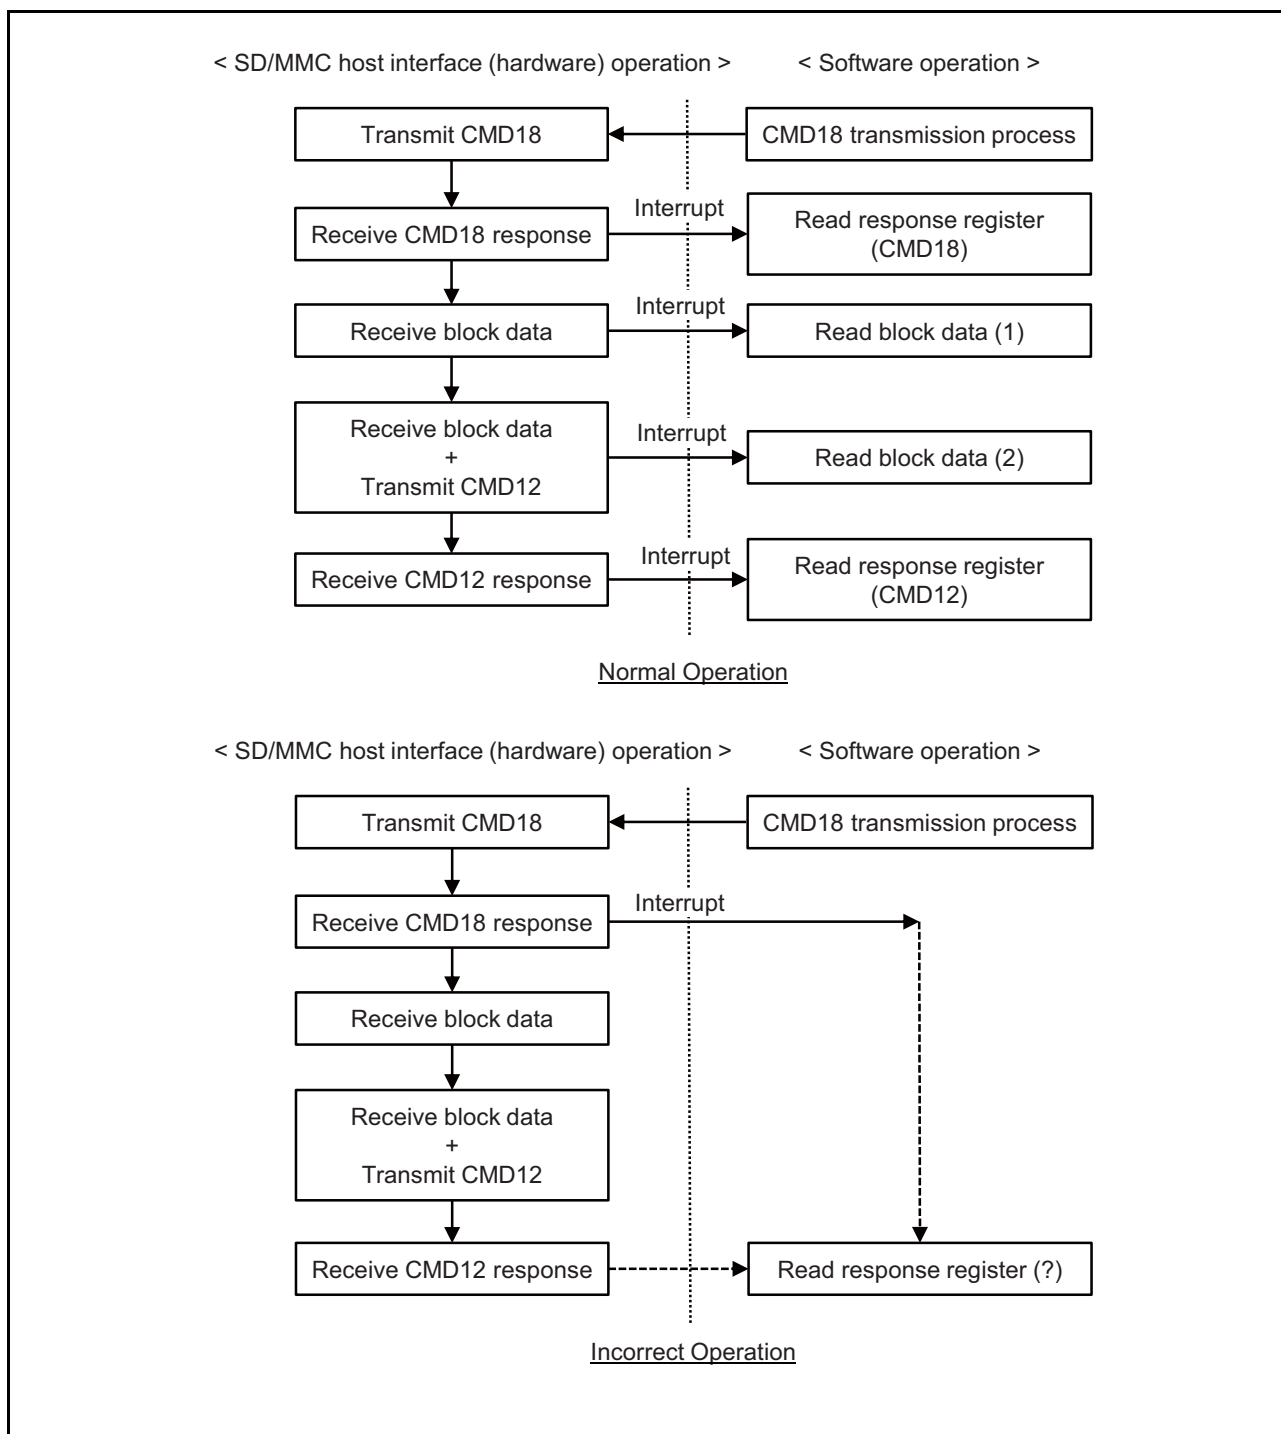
< SD/MMC host interface (hardware) operation >

< Software operation >

Transmit CMD18

CMD18 transmission process

Receive CMD18 response

Interrupt

Read response register (CMD18)

Receive block data

Interrupt

Read block data (1)

Receive block data + Transmit CMD12

Interrupt

Read block data (2)

Receive CMD12 response

Interrupt

Read response register (CMD12)

Normal Operation

< SD/MMC host interface (hardware) operation >

< Software operation >

Transmit CMD18

CMD18 transmission process

Receive CMD18 response

Interrupt

Receive block data

Receive block data + Transmit CMD12

Receive CMD12 response

Read response register (?)

Incorrect Operation